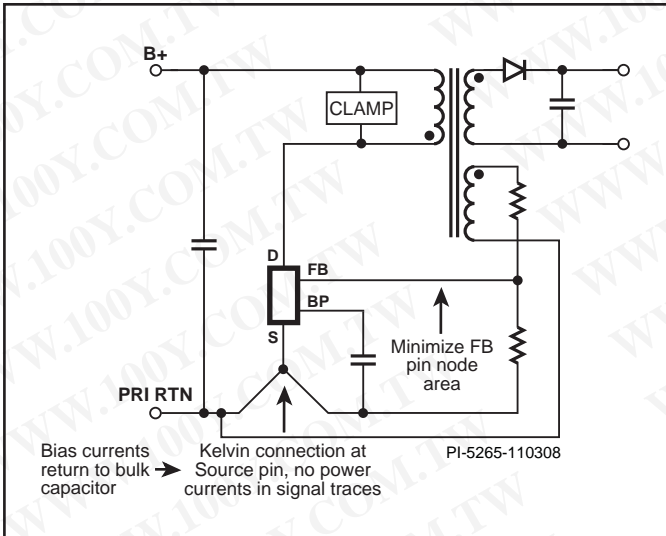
B+

CLAMP

D

FB

BP

S

Minimize FB pin node area

PRI RTN

Bias currents return to bulk capacitor

Kelvin connection at Source pin, no power currents in signal traces

PI-5265-110308

WWW.100Y.COM.TW